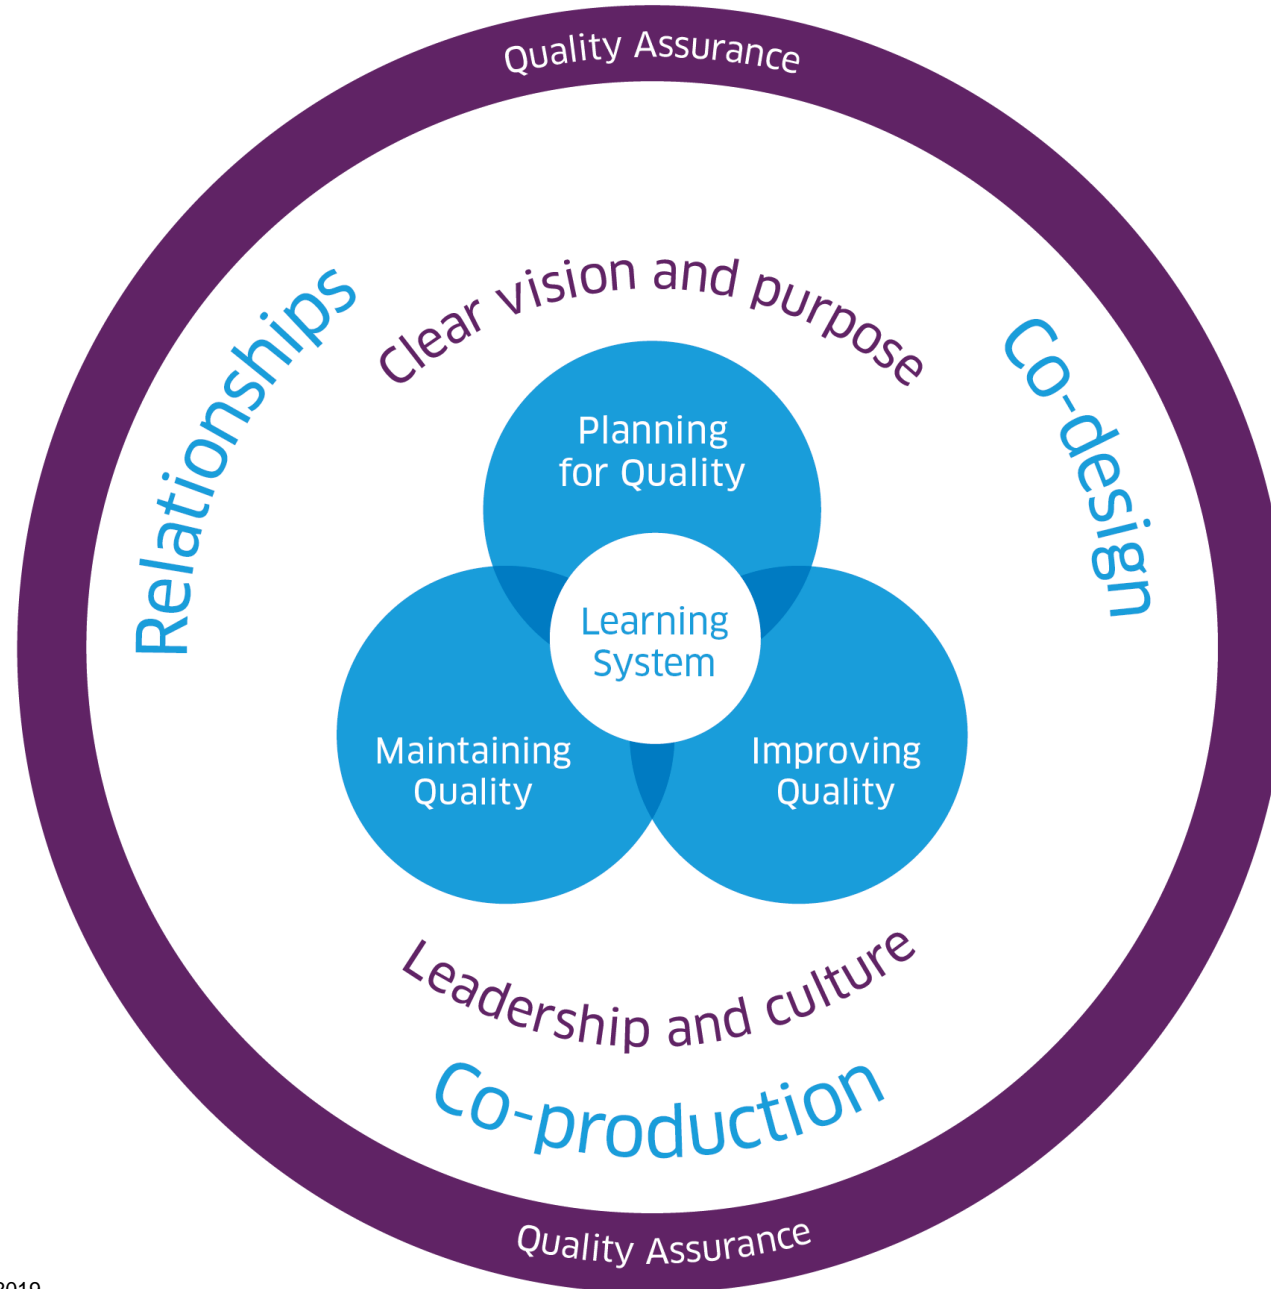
Quality Assurance

Relationships

Clear vision and purpose

Co-design

Planning for Quality

Learning System

Maintaining Quality

Improving Quality

Leadership and culture

Co-production

Quality Assurance

2019